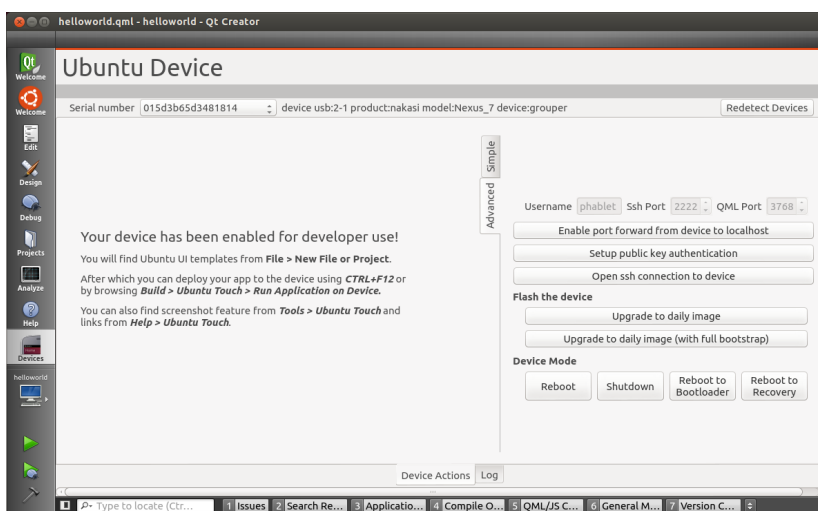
helloworld.qml - helloworld - Qt Creator

Welcome
Welcome
Edit
Design
Debug
Projects
Analyze
Help
Devices
helloworld

Ubuntu Device

Serial number 015d3b65d3481814 device usb:2-1 product:nakasi model:Nexus_7 device:grouper Redetect Devices

Simple
Advanced

Your device has been enabled for developer use!

You will find Ubuntu UI templates from **File > New File or Project**.

After which you can deploy your app to the device using ***CTRL+F12*** or by browsing ***Build > Ubuntu Touch > Run Application on Device.***

You can also find screenshot feature from ***Tools > Ubuntu Touch*** and links from ***Help > Ubuntu Touch***.

Username phablet Ssh Port 2222 QML Port 3768

Enable port forward from device to localhost

Setup public key authentication

Open ssh connection to device

**Flash the device**

Upgrade to daily image

Upgrade to daily image (with full bootstrap)

**Device Mode**

Reboot | Shutdown | Reboot to Bootloader | Reboot to Recovery

Device Actions | Log

Type to locate (Ctr... 1 Issues 2 Search Re... 3 Applicatio... 4 Compile O... 5 QML/JS C... 6 General M... 7 Version C...